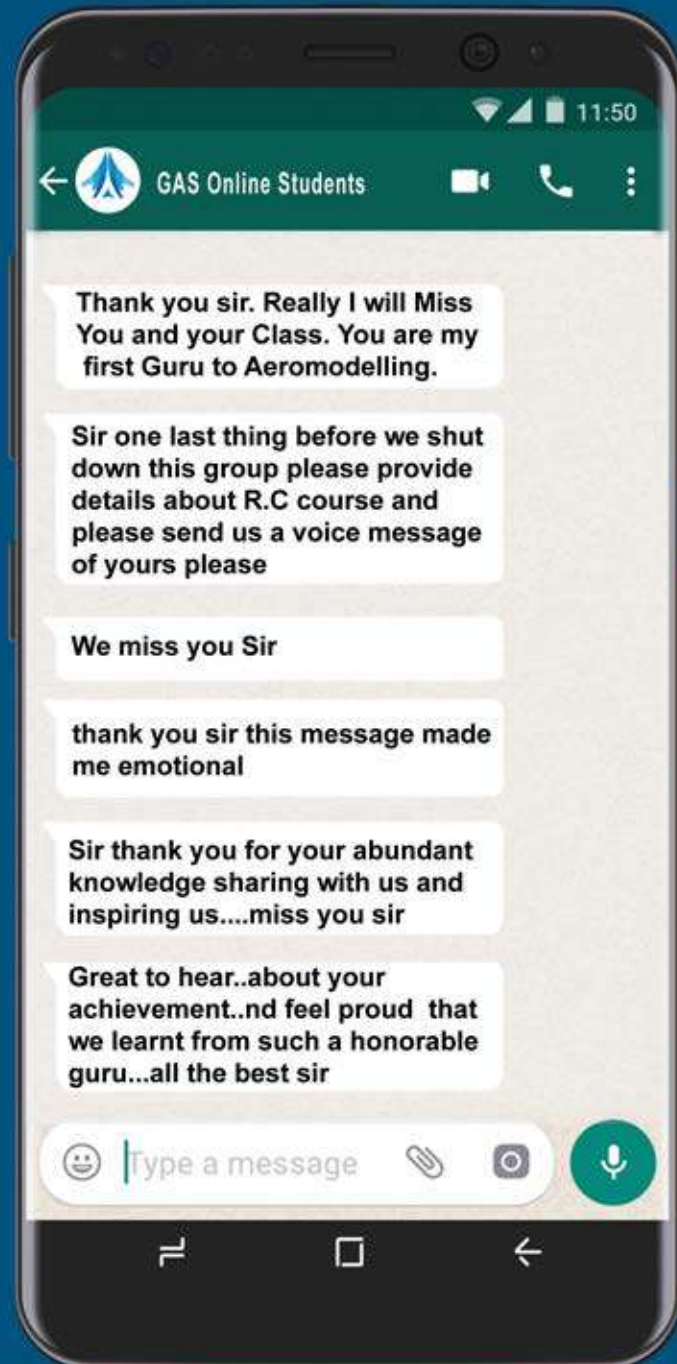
11:50

GAS Online Students

Thank you sir. Really I will Miss You and your Class. You are my first Guru to Aeromodelling.

Sir one last thing before we shut down this group please provide details about R.C course and please send us a voice message of yours please

We miss you Sir

thank you sir this message made me emotional

Sir thank you for your abundant knowledge sharing with us and inspiring us....miss you sir

Great to hear..about your achievement..nd feel proud that we learnt from such a honorable guru...all the best sir

Type a message